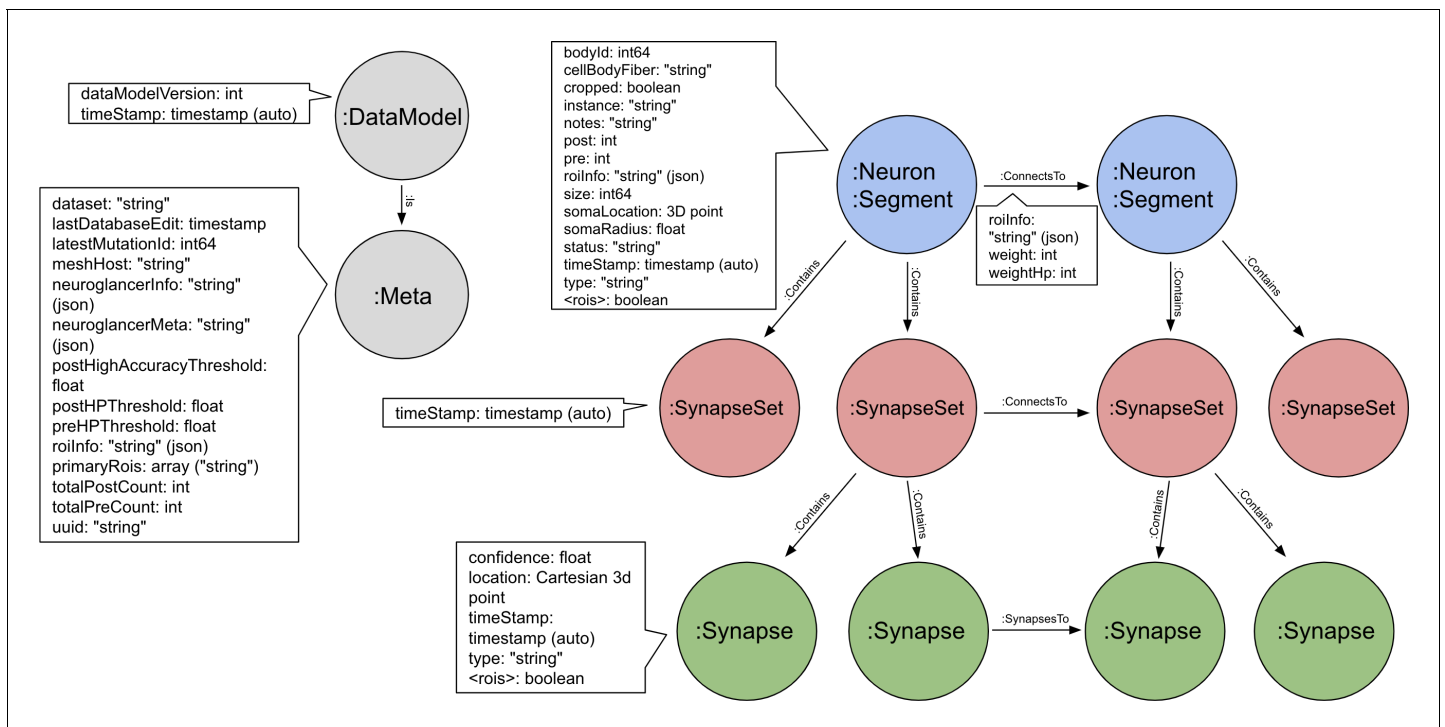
dataModelVersion: int
timeStamp: timestamp (auto)

:DataModel

:is

:Meta

dataset: "string"
lastDatabaseEdit: timestamp
latestMutationId: int64
meshHost: "string"
neuroglancerInfo: "string" (json)
neuroglancerMeta: "string" (json)
postHighAccuracyThreshold: float
postHPThreshold: float
preHPThreshold: float
roiInfo: "string" (json)
primaryRois: array ("string")
totalPostCount: int
totalPreCount: int
uuid: "string"

bodyId: int64
cellBodyFiber: "string"
cropped: boolean
instance: "string"
notes: "string"
post: int
pre: int
roiInfo: "string" (json)
size: int64
somaLocation: 3D point
somaRadius: float
status: "string"
timeStamp: timestamp (auto)
type: "string"
<rois>: boolean

:Neuron
:Segment

:ConnectsTo

:Neuron
:Segment

roiInfo: "string" (json)
weight: int
weightHp: int

:Contains

:Contains

:Contains

:Contains

timeStamp: timestamp (auto)

:SynapseSet

:SynapseSet

:ConnectsTo

:SynapseSet

:SynapseSet

:Contains

:Contains

:Contains

:Contains

confidence: float
location: Cartesian 3d point
timeStamp: timestamp (auto)
type: "string"
<rois>: boolean

:Synapse

:Synapse

:SynapsesTo

:Synapse

:Synapse